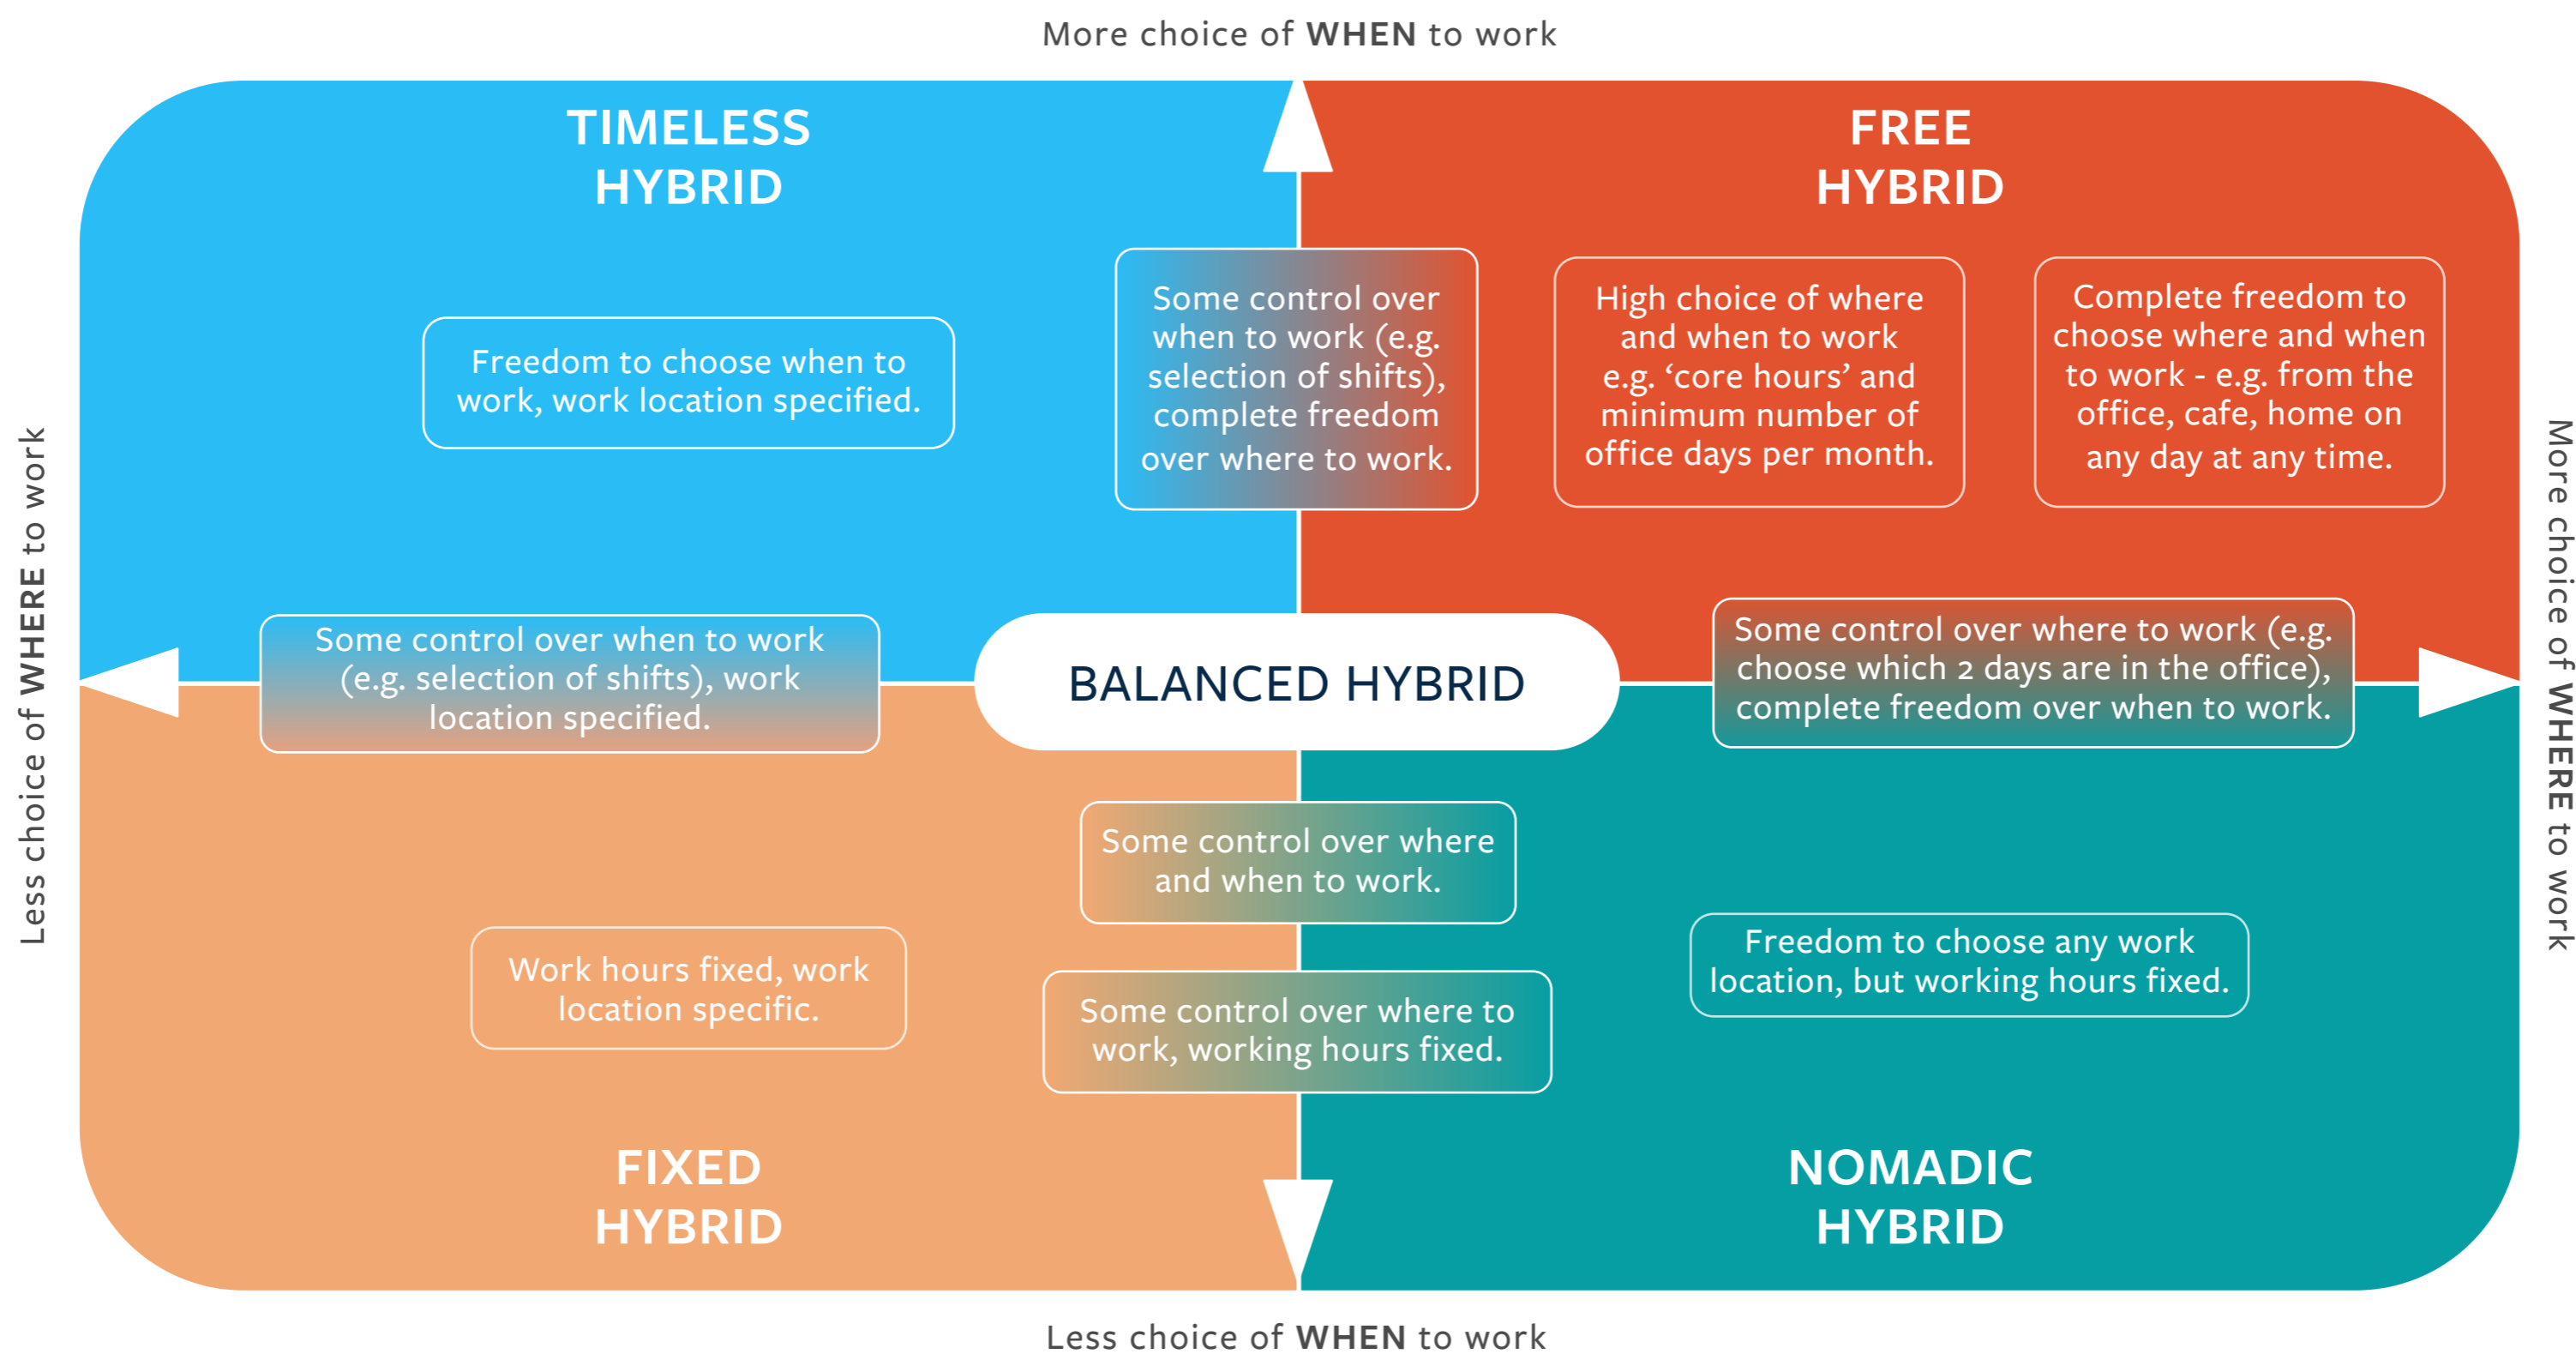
More choice of **WHEN** to work

TIMELESS HYBRID

FREE HYBRID

Freedom to choose when to work, work location specified.

Some control over when to work (e.g. selection of shifts), complete freedom over where to work.

High choice of where and when to work e.g. 'core hours' and minimum number of office days per month.

Complete freedom to choose where and when to work - e.g. from the office, cafe, home on any day at any time.

Less choice of **WHERE** to work

More choice of **WHERE** to work

Some control over when to work (e.g. selection of shifts), work location specified.

BALANCED HYBRID

Some control over where to work (e.g. choose which 2 days are in the office), complete freedom over when to work.

Some control over where and when to work.

Work hours fixed, work location specific.

Some control over where to work, working hours fixed.

Freedom to choose any work location, but working hours fixed.

FIXED HYBRID

NOMADIC HYBRID

Less choice of **WHEN** to work